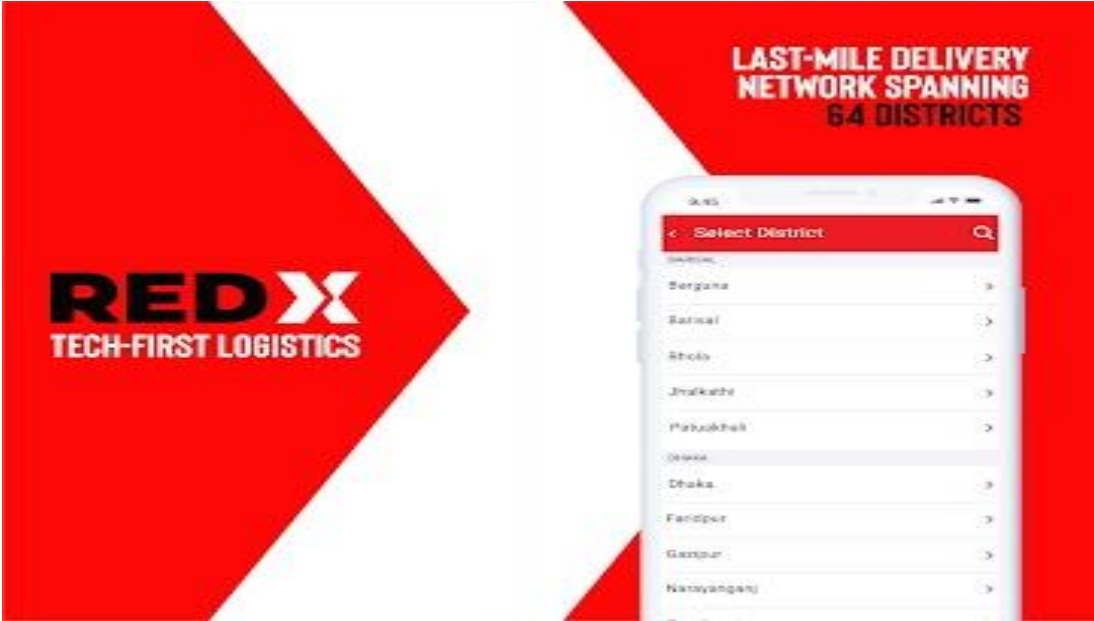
REDX
TECH-FIRST LOGISTICS

LAST-MILE DELIVERY NETWORK SPANNING 64 DISTRICTS

9:41

Select District

BARISAL

Barguna

Barisal

Bhola

Jhalkathi

Patuakhali

DHAKA

Dhaka

Faridpur

Gazipur

Narayanganj